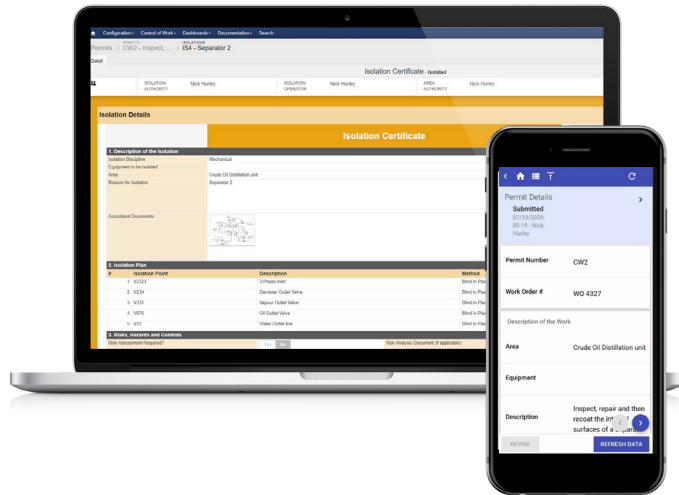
Configuration Control of Work Dashboards Documentation Search

Permits > CW2 - Inspect, ... > IS4 - Separator 2

Detail

Isolation Certificate - Isolated

ISOLATION AUTHORITY Nick Hurley ISOLATION OPERATOR Nick Hurley AREA AUTHORITY Nick Hurley

Isolation Details

Isolation Certificate

1. Description of the Isolation

Isolation Discipline Mechanical
Equipment to be isolated
Area Crude Oil Distillation unit
Reason for Isolation Separator 2

Associated Documents

2. Isolation Plan

| # | Isolation Point | Description | Method |
|---|---|---|---|
| 1. | V2323 | 3 Phase Inlet | Blind in Place |
| 2. | V234 | Demister Outlet Valve | Blind in Place |
| 3. | V331 | Vapour Outlet Valve | Blind in Place |
| 4. | V876 | Oil Outlet Valve | Blind in Place |
| 5. | V22 | Water Outlet line | Blind in Place |

3. Risks, Hazards and Controls

Risk Assessment Required? Yes No
Risk Analysis Document (if applicable)

Permit Details
Submitted
07/13/2020
00:19 - Nick Hurley

Permit Number CW2

Work Order # WO 4327

Description of the Work

Area Crude Oil Distillation unit

Equipment

Description Inspect, repair and then recoat the int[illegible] surfaces of a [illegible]

REVISE

REFRESH DATA